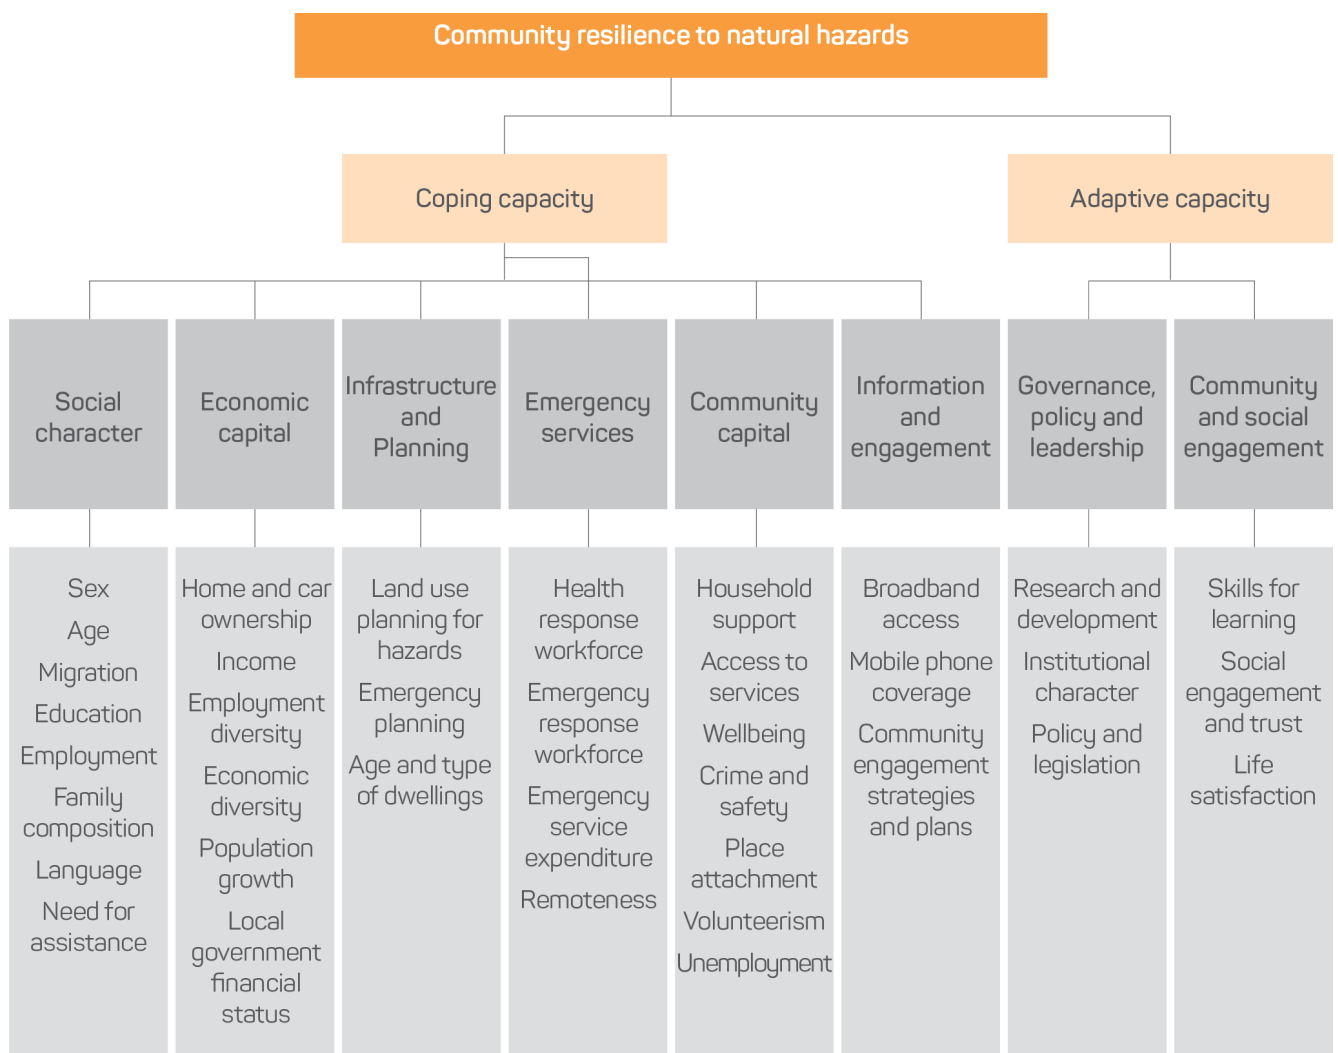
Community resilience to natural hazards

Coping capacity

Adaptive capacity

Social character

Sex
Age
Migration
Education
Employment
Family composition
Language
Need for assistance

Economic capital

Home and car ownership
Income
Employment diversity
Economic diversity
Population growth
Local government financial status

Infrastructure and Planning

Land use planning for hazards
Emergency planning
Age and type of dwellings

Emergency services

Health response workforce
Emergency response workforce
Emergency service expenditure
Remoteness

Community capital

Household support
Access to services
Wellbeing
Crime and safety
Place attachment
Volunteerism
Unemployment

Information and engagement

Broadband access
Mobile phone coverage
Community engagement strategies and plans

Governance, policy and leadership

Research and development
Institutional character
Policy and legislation

Community and social engagement

Skills for learning
Social engagement and trust
Life satisfaction